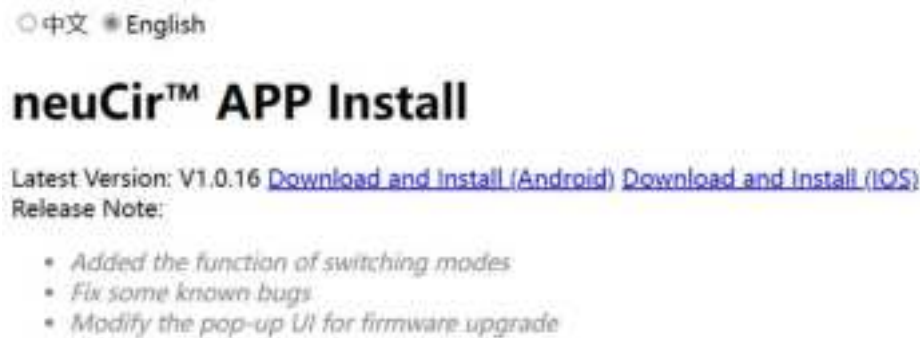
○中文 ● English

# neuCir™ APP Install

Latest Version: V1.0.16 Download and Install (Android) Download and Install (IOS)
Release Note:

- Added the function of switching modes
- Fix some known bugs
- Modify the pop-up UI for firmware upgrade